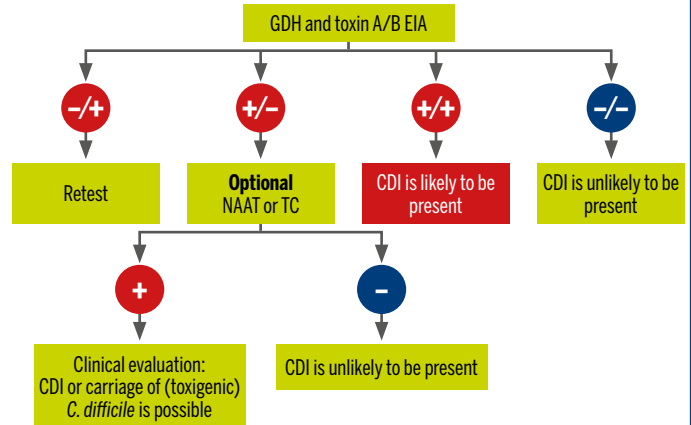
GDH and toxin A/B EIA

–/+

+/–

+/+

–/–

Retest

**Optional**
NAAT or TC

CDI is likely to be present

CDI is unlikely to be present

+

-

Clinical evaluation: CDI or carriage of (toxigenic) *C. difficile* is possible

CDI is unlikely to be present